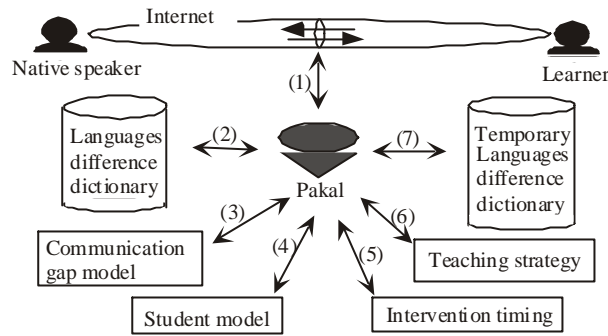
Internet

Native speaker

Learner

(1)

Languages difference dictionary

(2)

Pakal

(7)

Temporary Languages difference dictionary

(3)

(6)

Communication gap model

(4)

(5)

Teaching strategy

Student model

Intervention timing